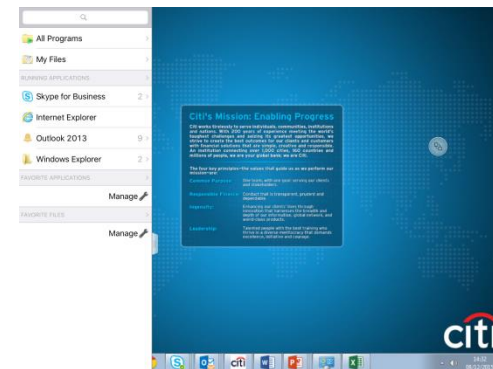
All Programs

My Files

RUNNING APPLICATIONS

Skype for Business 2

Internet Explorer

Outlook 2013 9

Windows Explorer 2

FAVORITE APPLICATIONS

Manage

FAVORITE FILES

Manage

Citi's Mission: Enabling Progress

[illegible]

The four key principles—the values that guide us as we perform our mission—are:

Common Purpose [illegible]

Responsible Finance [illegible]

Ingenuity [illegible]

Leadership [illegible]

citi

citi